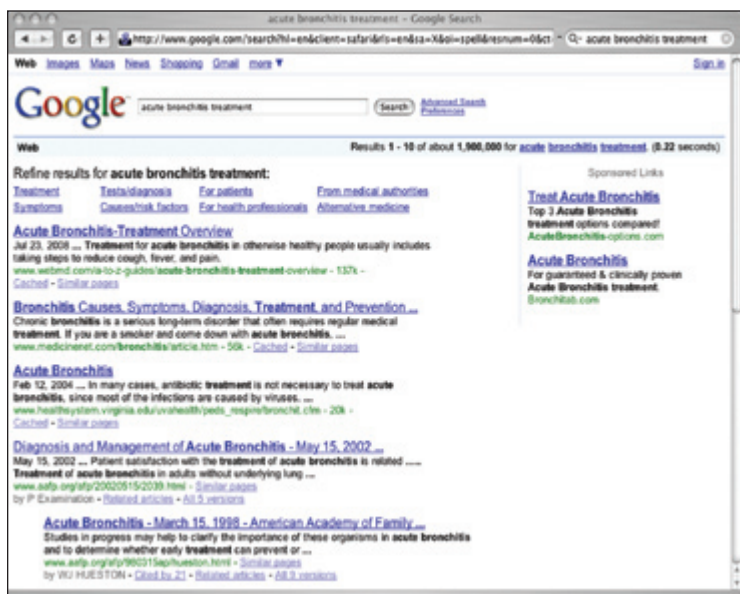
acute bronchitis treatment - Google Search

http://www.google.com/search?hl=en&client=safari&rls=en&sa=X&oi=spell&resnum=0&ct

Q- acute bronchitis treatment

Web Images Maps News Shopping Gmail more ▼

Sign in

Google

acute bronchitis treatment

Search

Advanced Search
Preferences

Web

Results 1 - 10 of about 1,980,000 for acute bronchitis treatment. (0.22 seconds)

Refine results for acute bronchitis treatment:

Treatment Tests/diagnosis For patients From medical authorities

Symptoms Causes/risk factors For health professionals Alternative medicine

Acute Bronchitis-Treatment Overview

Jul 23, 2008 ... Treatment for acute bronchitis in otherwise healthy people usually includes taking steps to reduce cough, fever, and pain.

www.webmd.com/a-to-z-guides/acute-bronchitis-treatment-overview - 137k -

Cached - Similar pages

Bronchitis Causes, Symptoms, Diagnosis, Treatment, and Prevention ...

Chronic bronchitis is a serious long-term disorder that often requires regular medical treatment. If you are a smoker and come down with acute bronchitis, ...

www.medicinenet.com/bronchitis/article.htm - 50k - Cached - Similar pages

Acute Bronchitis

Feb 12, 2004 ... In many cases, antibiotic treatment is not necessary to treat acute bronchitis, since most of the infections are caused by viruses. ...

www.healthsystem.virginia.edu/uvahealth/peds_respire/bronchit.cfm - 20k -

Cached - Similar pages

Diagnosis and Management of Acute Bronchitis - May 15, 2002 ...

May 15, 2002 ... Patient satisfaction with the treatment of acute bronchitis is related ...

Treatment of acute bronchitis in adults without underlying lung ...

www.aafp.org/afp/20020515/2039.html - Similar pages

by P Examination - Related articles - All 5 versions

Acute Bronchitis - March 15, 1998 - American Academy of Family ...

Studies in progress may help to clarify the importance of these organisms in acute bronchitis and to determine whether early treatment can prevent or ...

www.aafp.org/afp/980315ap/hueston.html - Similar pages

by WJ HUESTON - Cited by 21 - Related articles - All 9 versions

Sponsored Links

Treat Acute Bronchitis

Top 3 Acute Bronchitis treatment options compared!

AcuteBronchitis-options.com

Acute Bronchitis

For guaranteed & clinically proven Acute Bronchitis treatment.

Bronchitab.com